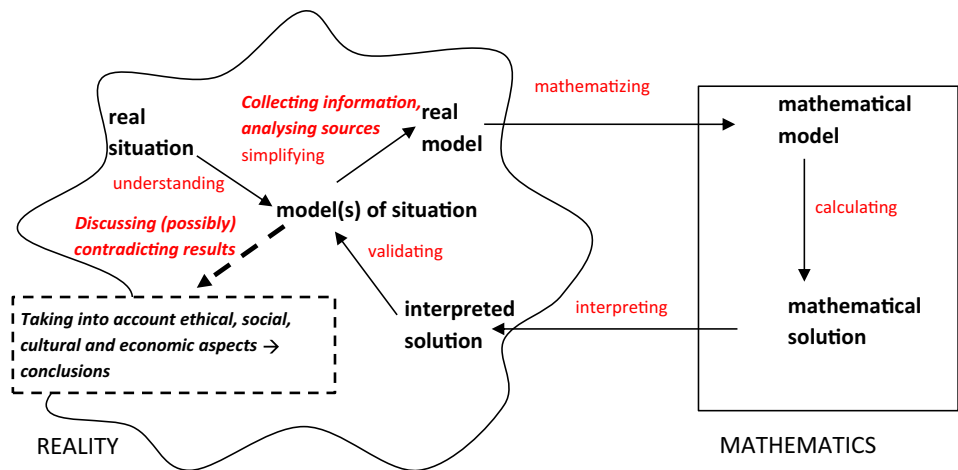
real situation

understanding

Collecting information, analysing sources

simplifying

real model

mathematizing

mathematical model

calculating

mathematical solution

interpreting

interpreted solution

validating

model(s) of situation

Discussing (possibly) contradicting results

Taking into account ethical, social, cultural and economic aspects → conclusions

REALITY

MATHEMATICS